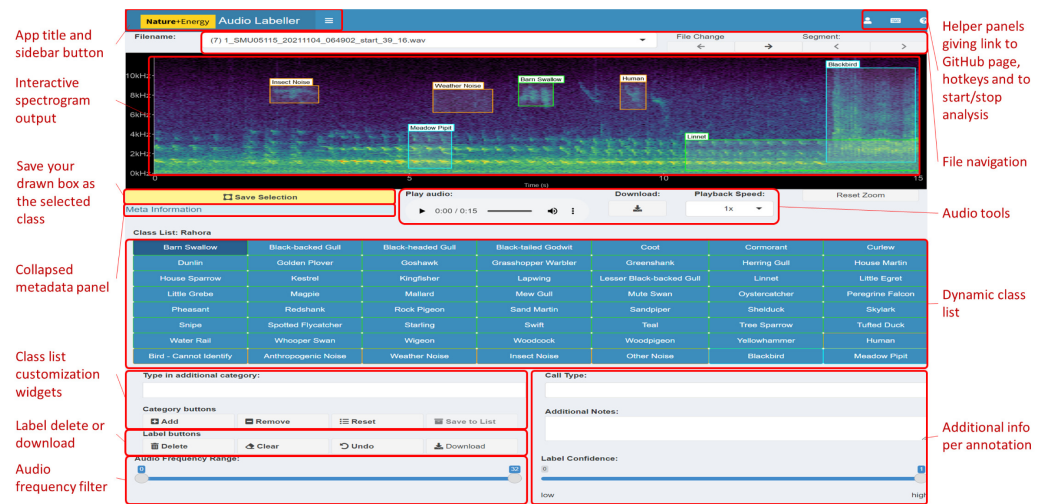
App title and sidebar button

Interactive spectrogram output

Save your drawn box as the selected class

Collapsed metadata panel

Class list customization widgets

Label delete or download

Audio frequency filter

Nature+Energy Audio Labeller ≡

Helper panels giving link to GitHub page, hotkeys and to start/stop analysis

File navigation

Audio tools

Dynamic class list

Additional info per annotation

Filename: (7) 1_SMU05115_20211104_064902_start_39_16.wav

File Change ← →

Segment: < >

10kHz 8kHz 6kHz 4kHz 2kHz 0kHz

Insect Noise

Weather Noise

Barn Swallow

Human

Blackbird

Meadow Pipit

Linnet

0 5 10 15

Time (s)

Save Selection

Meta Information

Play audio:

0:00 / 0:15

Download:

Playback Speed:

1x

Reset Zoom

Class List: Rahora

| Barn Swallow | Black-backed Gull | Black-headed Gull | Black-tailed Godwit | Coot | Cormorant | Curlew |
|---|---|---|---|---|---|---|
| Dunlin | Golden Plover | Goshawk | Grasshopper Warbler | Greenshank | Herring Gull | House Martin |
| House Sparrow | Kestrel | Kingfisher | Lapwing | Lesser Black-backed Gull | Linnet | Little Egret |
| Little Grebe | Magpie | Mallard | Mew Gull | Mute Swan | Oystercatcher | Peregrine Falcon |
| Pheasant | Redshank | Rock Pigeon | Sand Martin | Sandpiper | Shelduck | Skylark |
| Snipe | Spotted Flycatcher | Starling | Swift | Teal | Tree Sparrow | Tufted Duck |
| Water Rail | Whooper Swan | Wigeon | Woodcock | Woodpigeon | Yellowhammer | Human |
| Bird - Cannot Identify | Anthropogenic Noise | Weather Noise | Insect Noise | Other Noise | Blackbird | Meadow Pipit |

Type in additional category:

Category buttons

Add Remove Reset Save to List

Label buttons

Delete Clear Undo Download

Audio Frequency Range:

0 32

Call Type:

Additional Notes:

Label Confidence:

0 1

low high